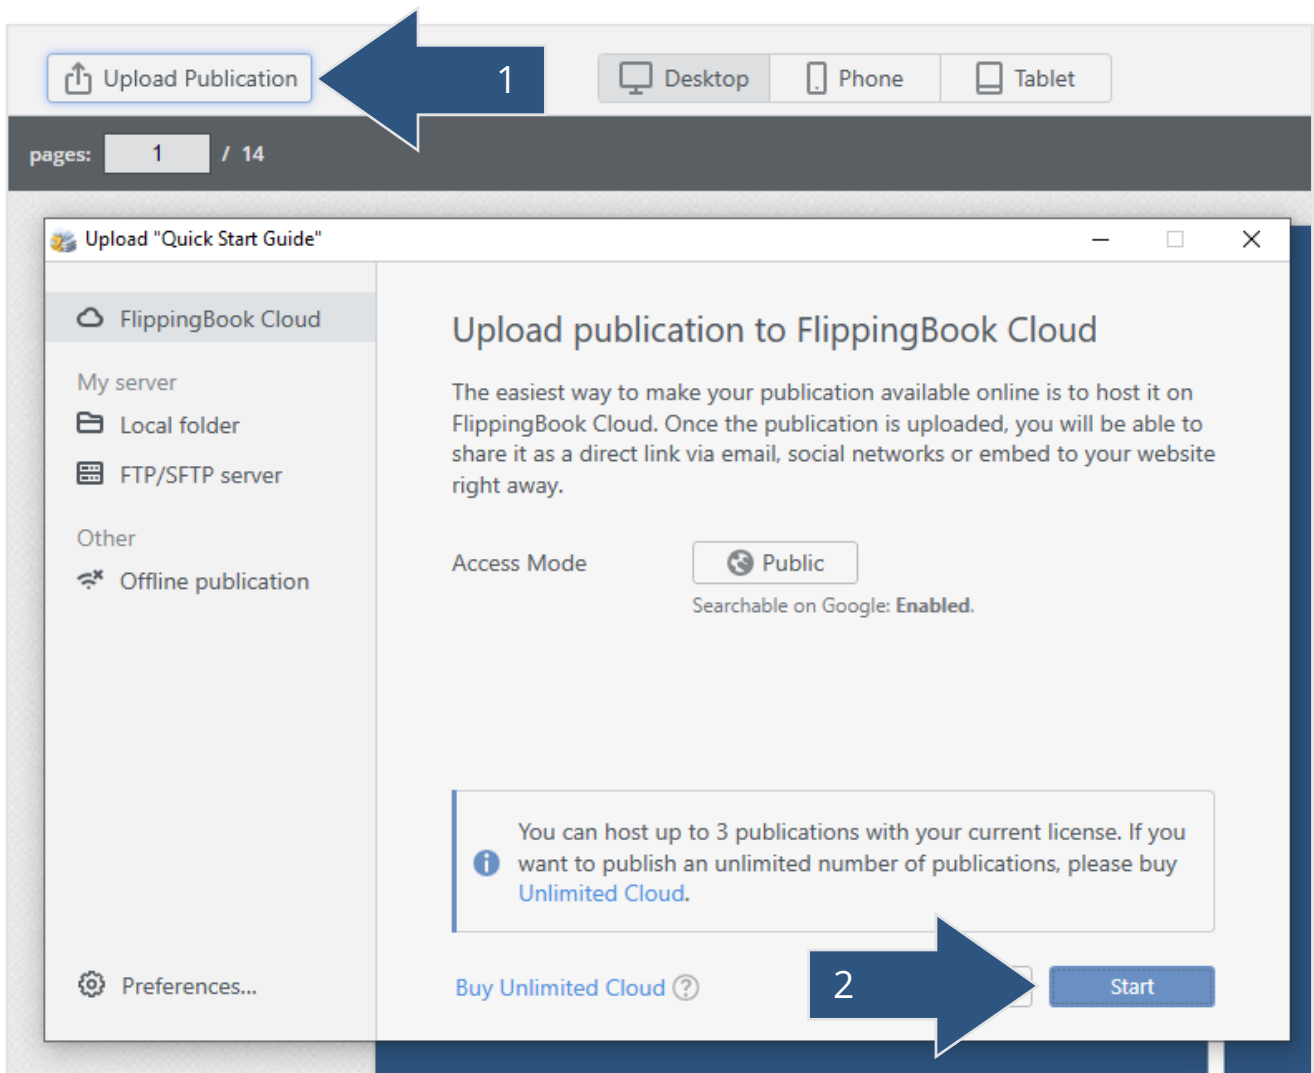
Upload Publication

1

Desktop Phone Tablet

pages: 1 / 14

Upload "Quick Start Guide"

FlippingBook Cloud

My server

Local folder

FTP/SFTP server

Other

Offline publication

Preferences...

Upload publication to FlippingBook Cloud

The easiest way to make your publication available online is to host it on FlippingBook Cloud. Once the publication is uploaded, you will be able to share it as a direct link via email, social networks or embed to your website right away.

Access Mode

Public

Searchable on Google: **Enabled**.

You can host up to 3 publications with your current license. If you want to publish an unlimited number of publications, please buy Unlimited Cloud.

Buy Unlimited Cloud

2

Start